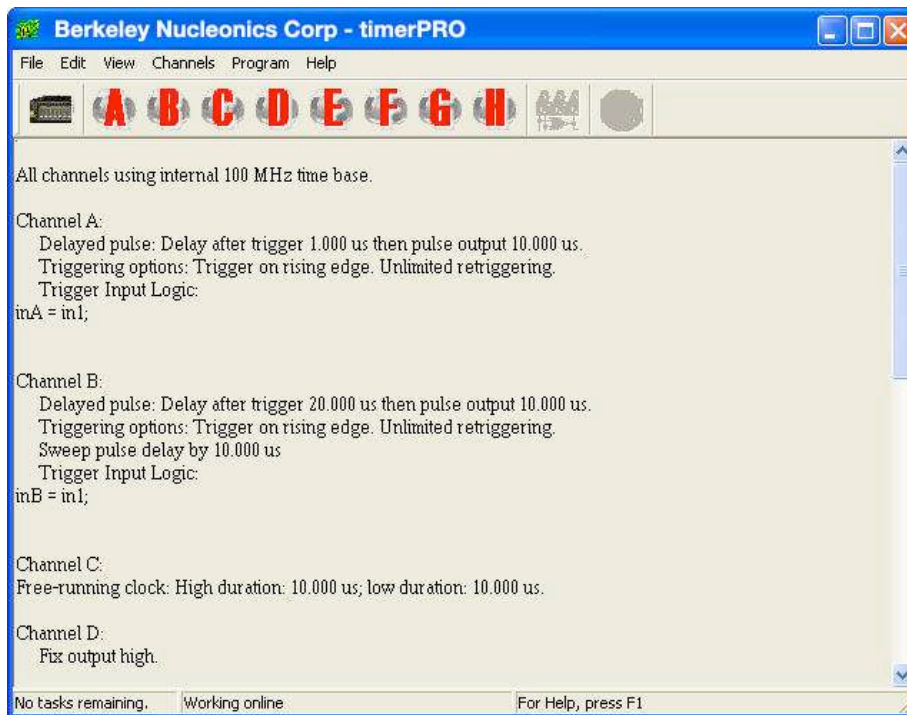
Berkeley Nucleonics Corp - timerPRO

File Edit View Channels Program Help

A B C D E F G H

All channels using internal 100 MHz time base.

Channel A:
Delayed pulse: Delay after trigger 1.000 us then pulse output 10.000 us.
Triggering options: Trigger on rising edge. Unlimited retriggering.
Trigger Input Logic:
inA = in1;

Channel B:
Delayed pulse: Delay after trigger 20.000 us then pulse output 10.000 us.
Triggering options: Trigger on rising edge. Unlimited retriggering.
Sweep pulse delay by 10.000 us
Trigger Input Logic:
inB = in1;

Channel C:
Free-running clock: High duration: 10.000 us; low duration: 10.000 us.

Channel D:
Fix output high.

No tasks remaining. Working online For Help, press F1